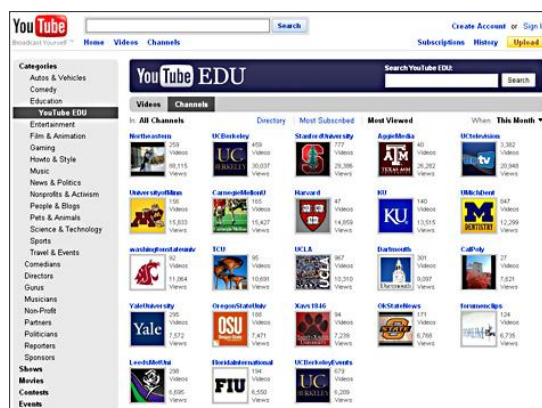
YouTube
Broadcast Yourself™
Search
Home Videos Channels
Create Account or Sign In
Subscriptions History Upload

Categories
Autos & Vehicles
Comedy
Education
YouTube EDU
Entertainment
Film & Animation
Gaming
Howto & Style
Music
News & Politics
Nonprofits & Activism
People & Blogs
Pets & Animals
Science & Technology
Sports
Travel & Events
Comedians
Directors
Gurus
Musicians
Non-Profit
Partners
Politicians
Reporters
Sponsors
Shows
Movies
Contests
Events

YouTube EDU
Search YouTube EDU:
Search
Videos Channels
In: All Channels Directory Most Subscribed Most Viewed When: This Month

Northeastern 259 Videos 60,115 Views
UCBerkeley 459 Videos 30,037 Views
StanfordUniversity 777 Videos 29,386 Views
AggieMedia 40 Videos 26,262 Views
UCtelevision 3,382 Videos 20,948 Views
UniversityofMinn 156 Videos 15,833 Views
CarnegieMellonU 165 Videos 15,427 Views
Harvard 47 Videos 14,859 Views
KU 140 Videos 13,515 Views
UMichDent 647 Videos 12,399 Views
washingtonstateuniv 92 Videos 11,864 Views
TCU 95 Videos 10,691 Views
UCLA 367 Videos 10,593 Views
Dartmouth 301 Videos 9,097 Views
CalPoly 27 Videos 7,621 Views
YaleUniversity 295 Videos 7,572 Views
OregonStateUniv 180 Videos 7,471 Views
Xavs1846 94 Videos 7,075 Views
OkStateNews 171 Videos 6,768 Views
forumeclips 124 Videos 6,735 Views
LeedsMetUni 298 Videos 6,695 Views
floridainternational 194 Videos 6,550 Views
UCBerkeleyEvents 679 Videos 6,209 Views